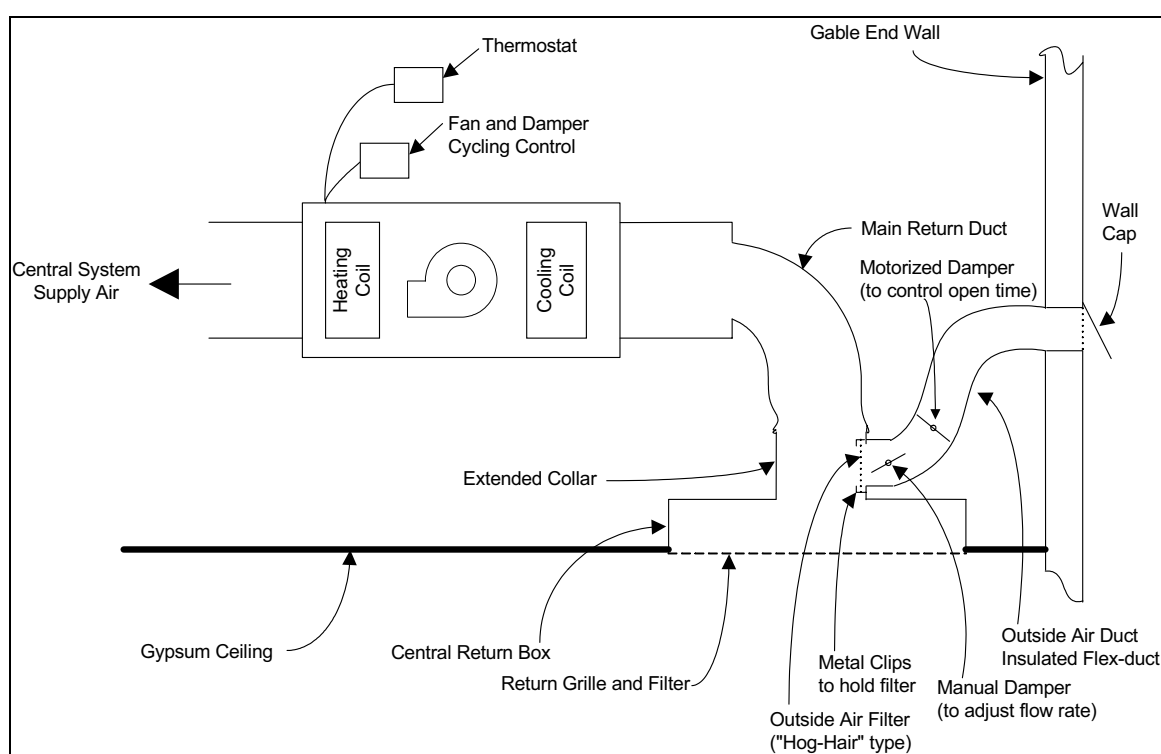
Thermostat

Gable End Wall

Fan and Damper Cycling Control

Wall Cap

Main Return Duct

Central System Supply Air

Heating Coil

Cooling Coil

Motorized Damper (to control open time)

Extended Collar

Gypsum Ceiling

Central Return Box

Return Grille and Filter

Metal Clips to hold filter

Outside Air Duct Insulated Flex-duct

Manual Damper (to adjust flow rate)

Outside Air Filter ("Hog-Hair" type)